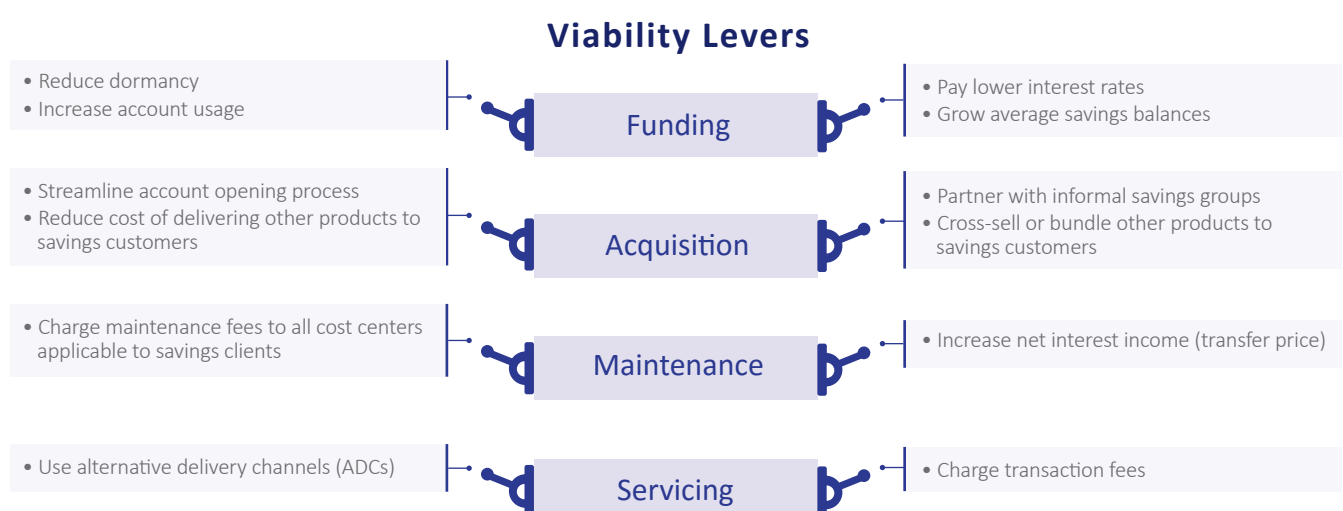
Viability Levers

• Reduce dormancy
• Increase account usage

Funding

• Pay lower interest rates
• Grow average savings balances

• Streamline account opening process
• Reduce cost of delivering other products to savings customers

Acquisition

• Partner with informal savings groups
• Cross-sell or bundle other products to savings customers

• Charge maintenance fees to all cost centers applicable to savings clients

Maintenance

• Increase net interest income (transfer price)

• Use alternative delivery channels (ADCs)

Servicing

• Charge transaction fees